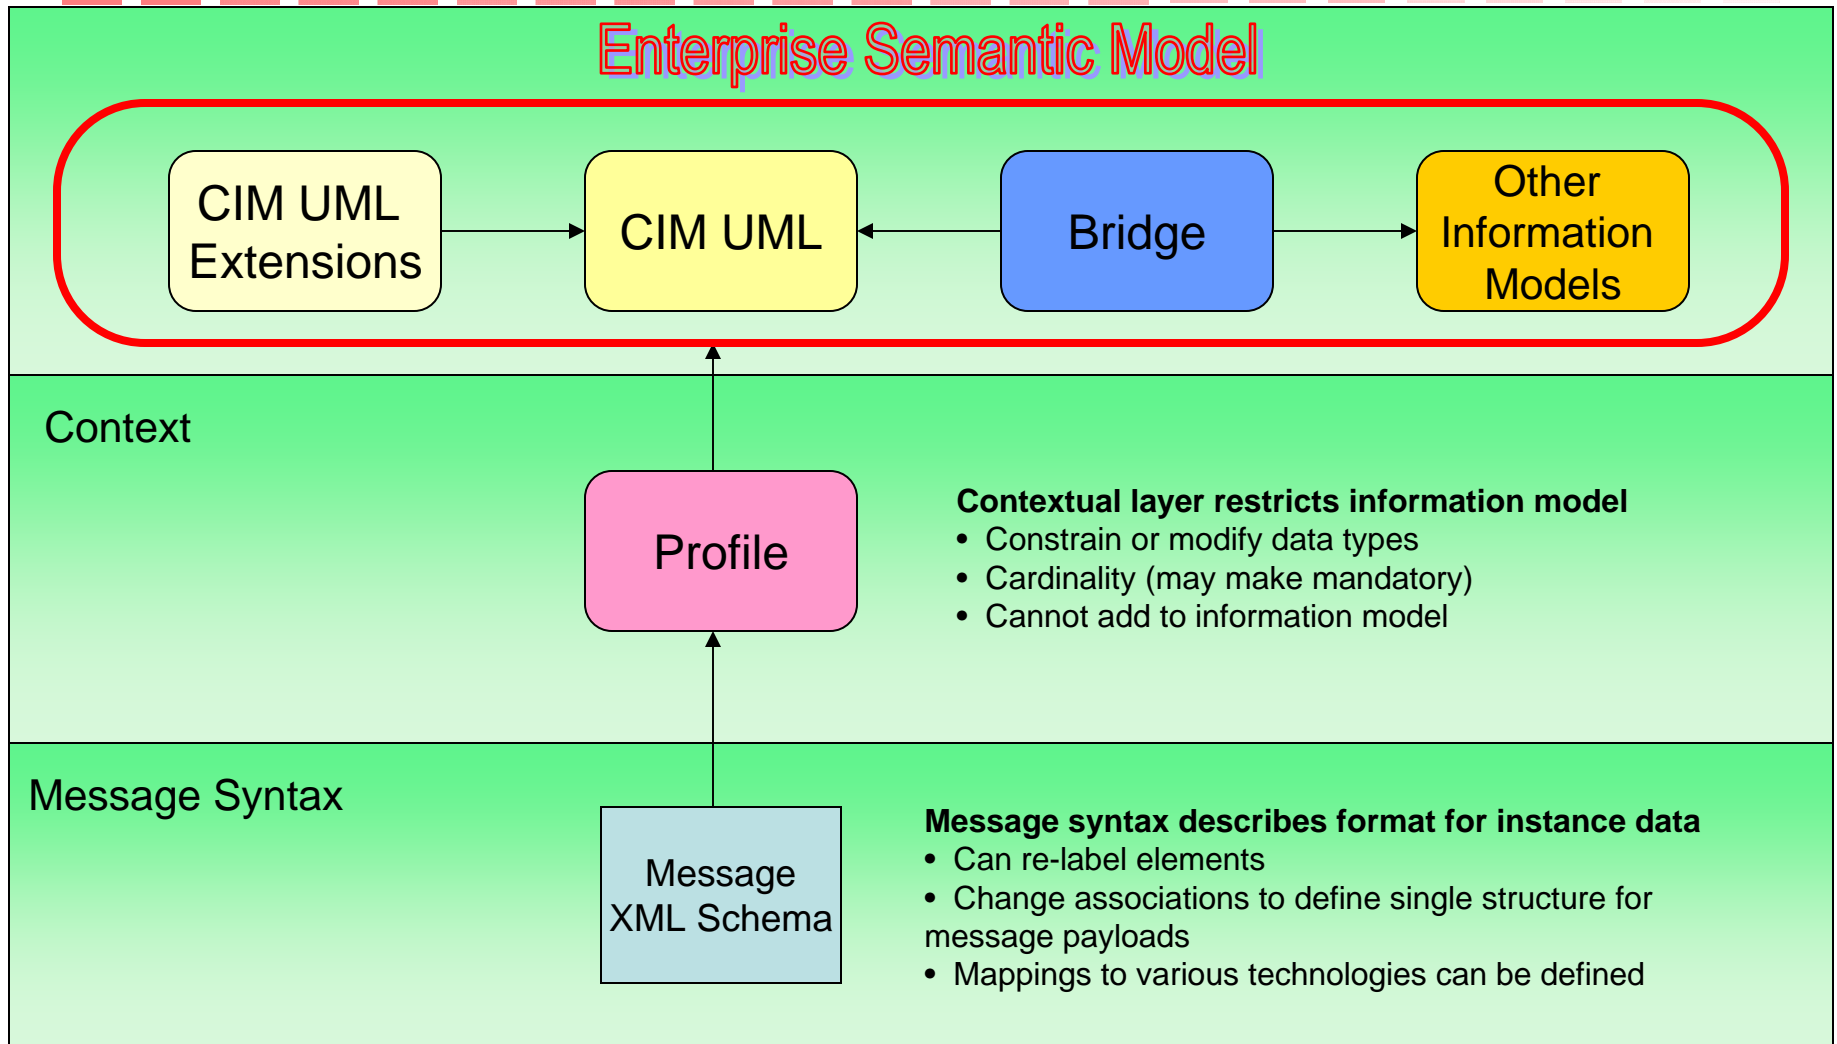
Enterprise Semantic Model

CIM UML Extensions

CIM UML

Bridge

Other Information Models

Context

Profile

Contextual layer restricts information model
• Constrain or modify data types
• Cardinality (may make mandatory)
• Cannot add to information model

Message Syntax

Message XML Schema

Message syntax describes format for instance data
• Can re-label elements
• Change associations to define single structure for message payloads
• Mappings to various technologies can be defined